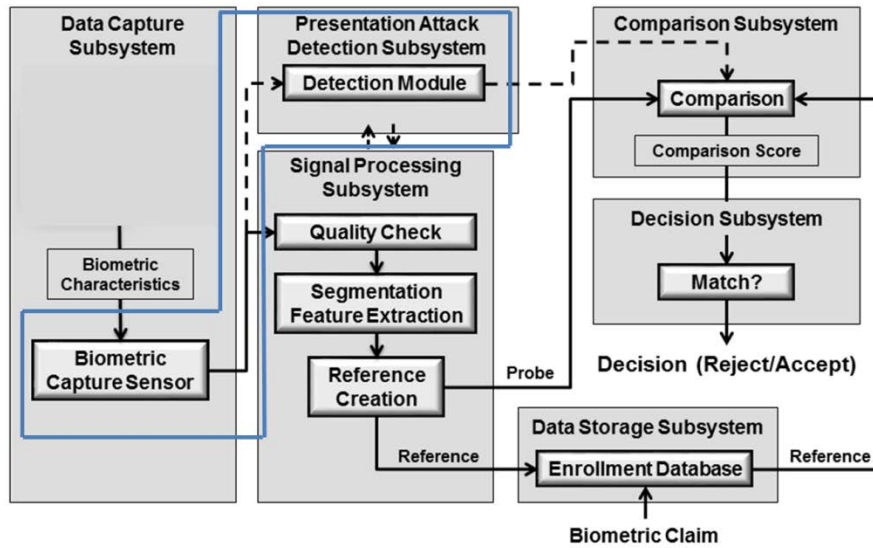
Data Capture Subsystem

Biometric Characteristics

Biometric Capture Sensor

Presentation Attack Detection Subsystem

Detection Module

Signal Processing Subsystem

Quality Check

Segmentation Feature Extraction

Reference Creation

Probe

Reference

Comparison Subsystem

Comparison

Comparison Score

Decision Subsystem

Match?

Decision (Reject/Accept)

Data Storage Subsystem

Enrollment Database

Reference

Biometric Claim